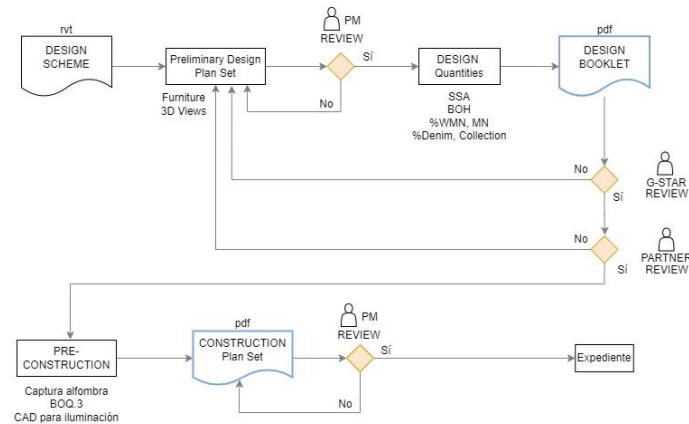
rvt
DESIGN SCHEME

Preliminary Design Plan Set

Furniture
3D Views

PM
REVIEW

SÍ

No

DESIGN Quantities

SSA
BOH
%WMN, MN
%Denim, Collection

pdf
DESIGN BOOKLET

No

G-STAR
REVIEW

Sí

No

PARTNER
REVIEW

Sí

PRE-CONSTRUCTION

Captura alfombra
BOQ.3
CAD para iluminación

pdf
CONSTRUCTION Plan Set

PM
REVIEW

Sí

No

Expediente